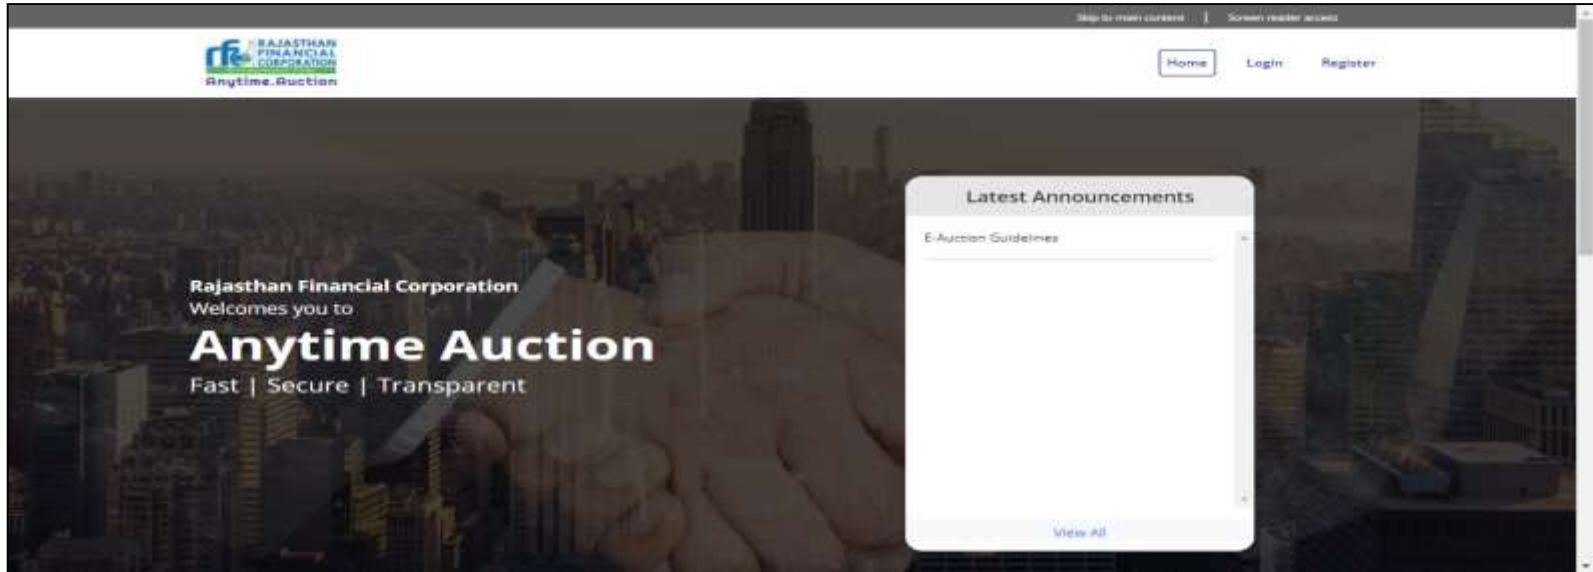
Skip to main content | Screen reader access

rfc RAJASTHAN FINANCIAL CORPORATION
Anytime.Auction

Home Login Register

Rajasthan Financial Corporation
Welcomes you to
Anytime Auction
Fast | Secure | Transparent

Latest Announcements

E-Auction Guidelines

View All